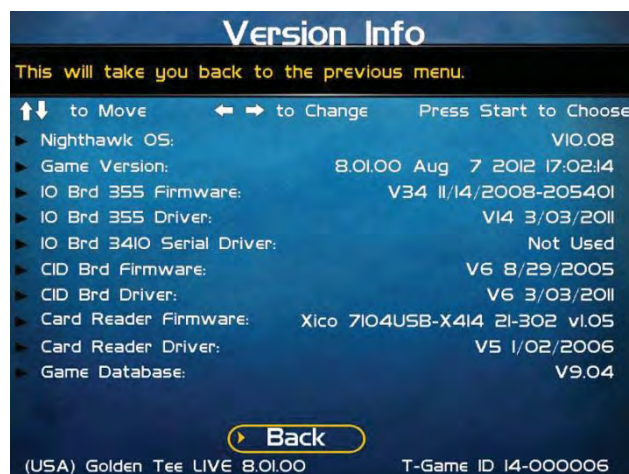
Version Info

This will take you back to the previous menu.

↑↓ to Move ← → to Change Press Start to Choose

| | |
|---|---|
| Nighthawk OS: | V10.08 |
| Game Version: | 8.01.00 Aug 7 2012 17:02:14 |
| IO Brd 355 Firmware: | V34 11/14/2008-205401 |
| IO Brd 355 Driver: | V14 3/03/2011 |
| IO Brd 3410 Serial Driver: | Not Used |
| CID Brd Firmware: | V6 8/29/2005 |
| CID Brd Driver: | V6 3/03/2011 |
| Card Reader Firmware: | Xico 7104USB-X414 21-302 v1.05 |
| Card Reader Driver: | V5 1/02/2006 |
| Game Database: | V9.04 |

Back

(USA) Golden Tee LIVE 8.01.00 T-Game ID 14-000006